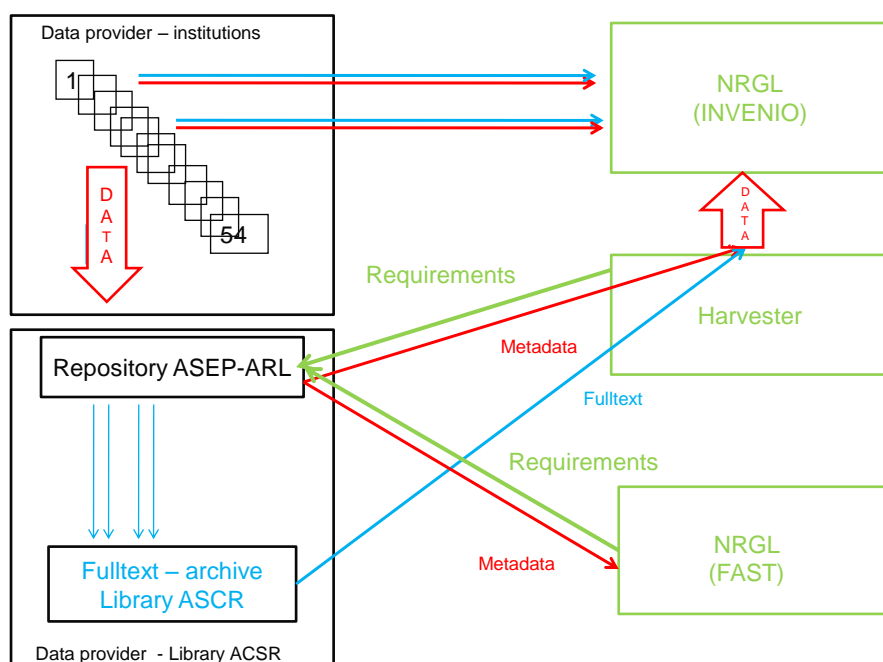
Data provider – institutions

1

54

DATA

NRGL
(INVENIO)

DATA

Requirements

Harvester

Metadata

Repository ASEP-ARL

Fulltext

Requirements

Fulltext – archive
Library ASCR

Metadata

NRGL
(FAST)

Data provider - Library ACSR